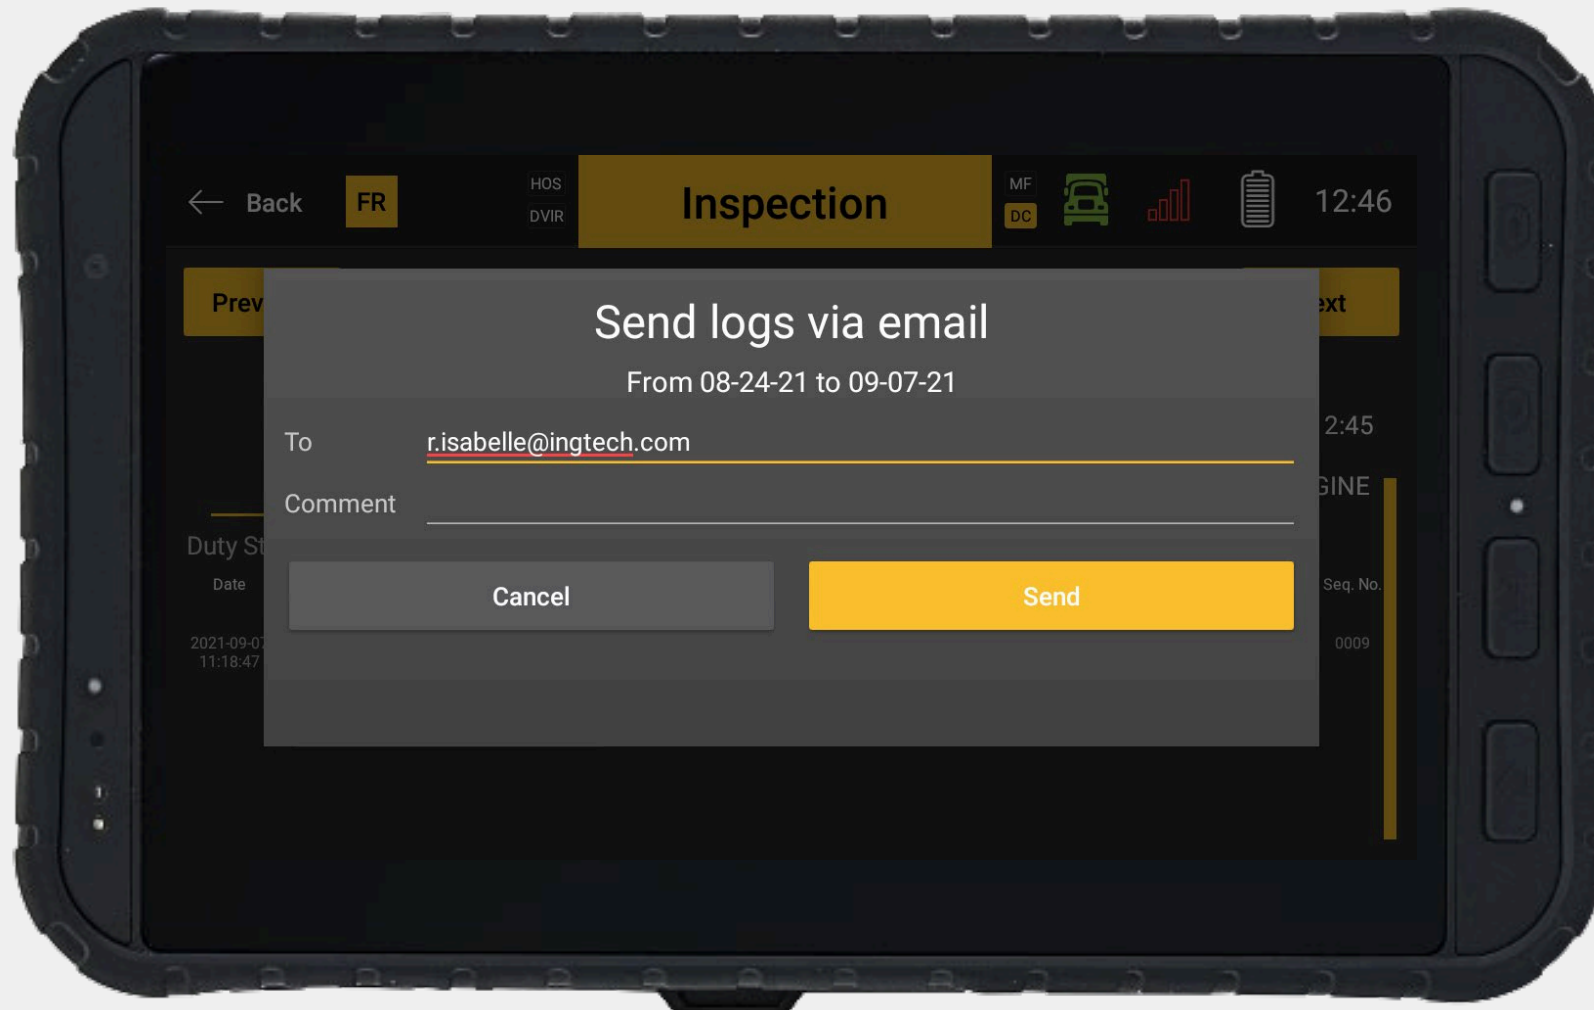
Back FR HOS DVIR Inspection MF DC 12:46

Prev

ext

Send logs via email

From 08-24-21 to 09-07-21

To r.isabelle@ingtech.com

Comment

Cancel Send

2:45

GINE

Duty St

Date

2021-09-07
11:18:47

Seq. No.

0009